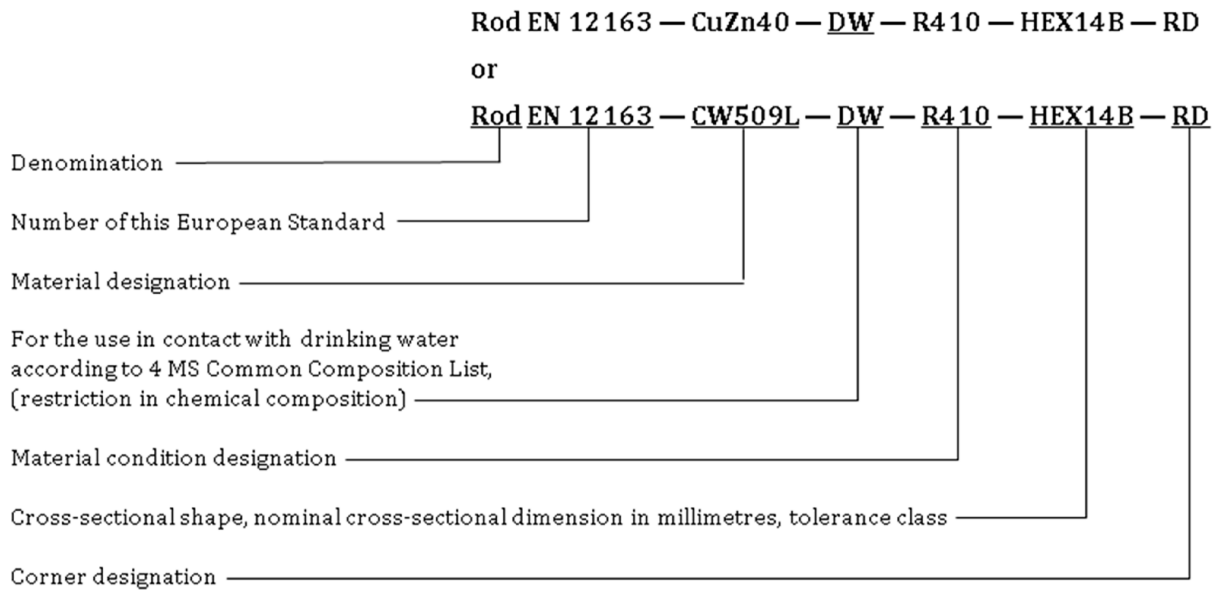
Rod EN 12163 — CuZn40 — DW — R410 — HEX14B — RD

or

Rod EN 12163 — CW509L — DW — R410 — HEX14B — RD

Denomination

Number of this European Standard

Material designation

For the use in contact with drinking water according to 4 MS Common Composition List, (restriction in chemical composition)

Material condition designation

Cross-sectional shape, nominal cross-sectional dimension in millimetres, tolerance class

Corner designation